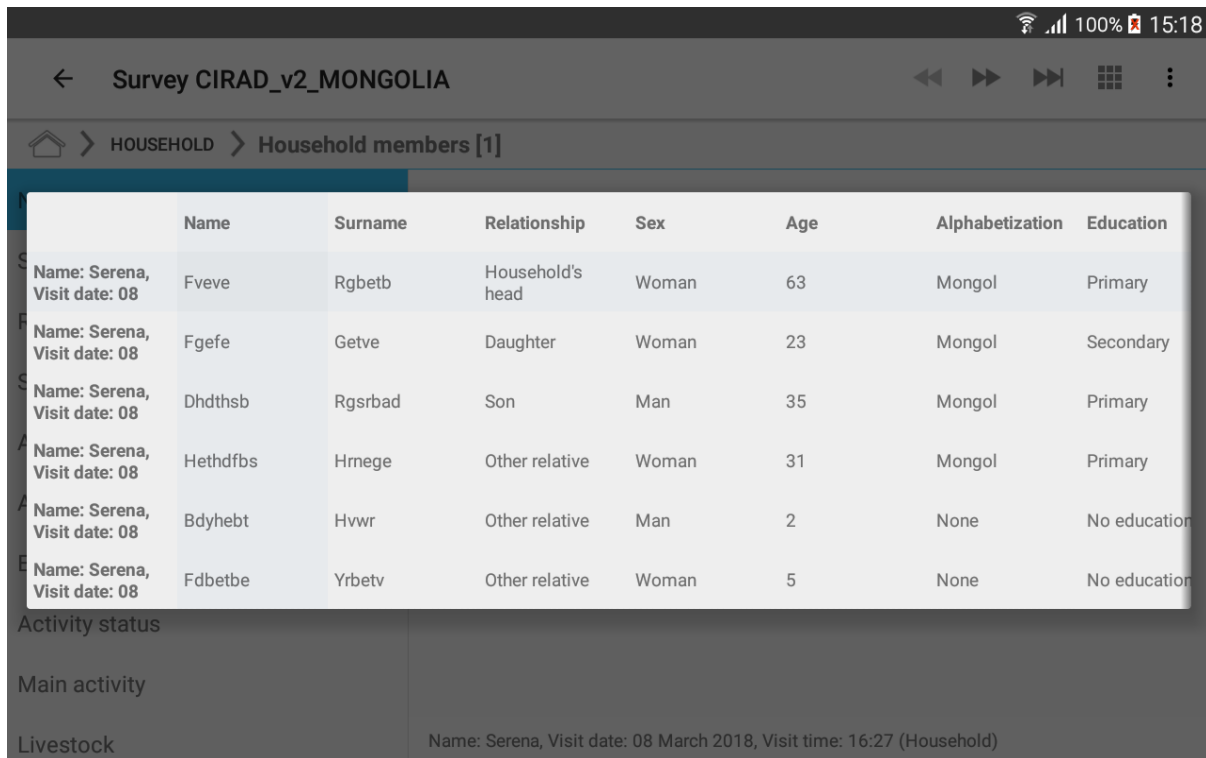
100% 15:18

← Survey CIRAD_v2_MONGOLIA

HOUSEHOLD > Household members [1]

| | Name | Surname | Relationship | Sex | Age | Alphabetization | Education |
|---|---|---|---|---|---|---|---|
| Name: Serena, Visit date: 08 | Fveve | Rgbetb | Household's head | Woman | 63 | Mongol | Primary |
| Name: Serena, Visit date: 08 | Fgefe | Getve | Daughter | Woman | 23 | Mongol | Secondary |
| Name: Serena, Visit date: 08 | Dhdthsb | Rgsrbad | Son | Man | 35 | Mongol | Primary |
| Name: Serena, Visit date: 08 | Hethdfbs | Hrnege | Other relative | Woman | 31 | Mongol | Primary |
| Name: Serena, Visit date: 08 | Bdyhebt | Hvwr | Other relative | Man | 2 | None | No education |
| Name: Serena, Visit date: 08 | Fdbetbe | Yrbetv | Other relative | Woman | 5 | None | No education |

Activity status

Main activity

Livestock

Name: Serena, Visit date: 08 March 2018, Visit time: 16:27 (Household)